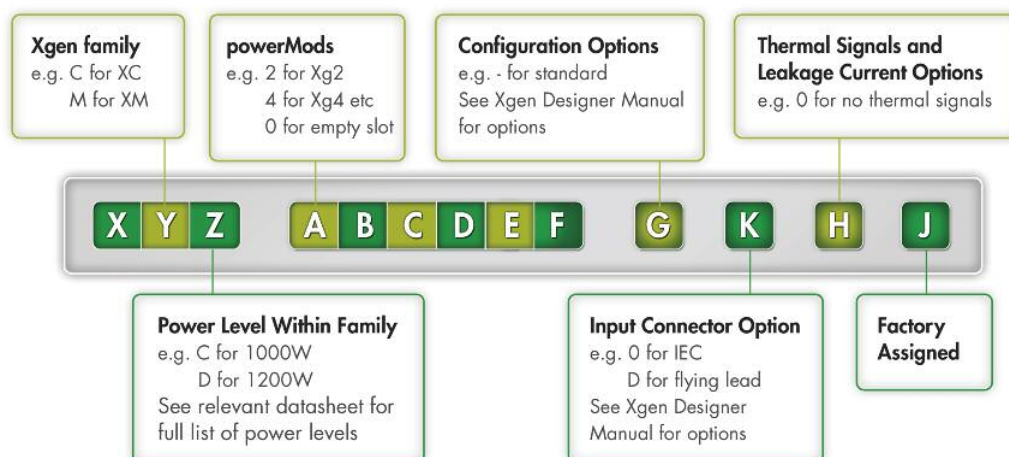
Xgen family
e.g. C for XC
M for XM

powerMods
e.g. 2 for Xg2
4 for Xg4 etc
0 for empty slot

Configuration Options
e.g. - for standard
See Xgen Designer Manual for options

Thermal Signals and Leakage Current Options
e.g. 0 for no thermal signals

X Y Z A B C D E F G K H J

Power Level Within Family
e.g. C for 1000W
D for 1200W
See relevant datasheet for full list of power levels

Input Connector Option
e.g. 0 for IEC
D for flying lead
See Xgen Designer Manual for options

Factory Assigned